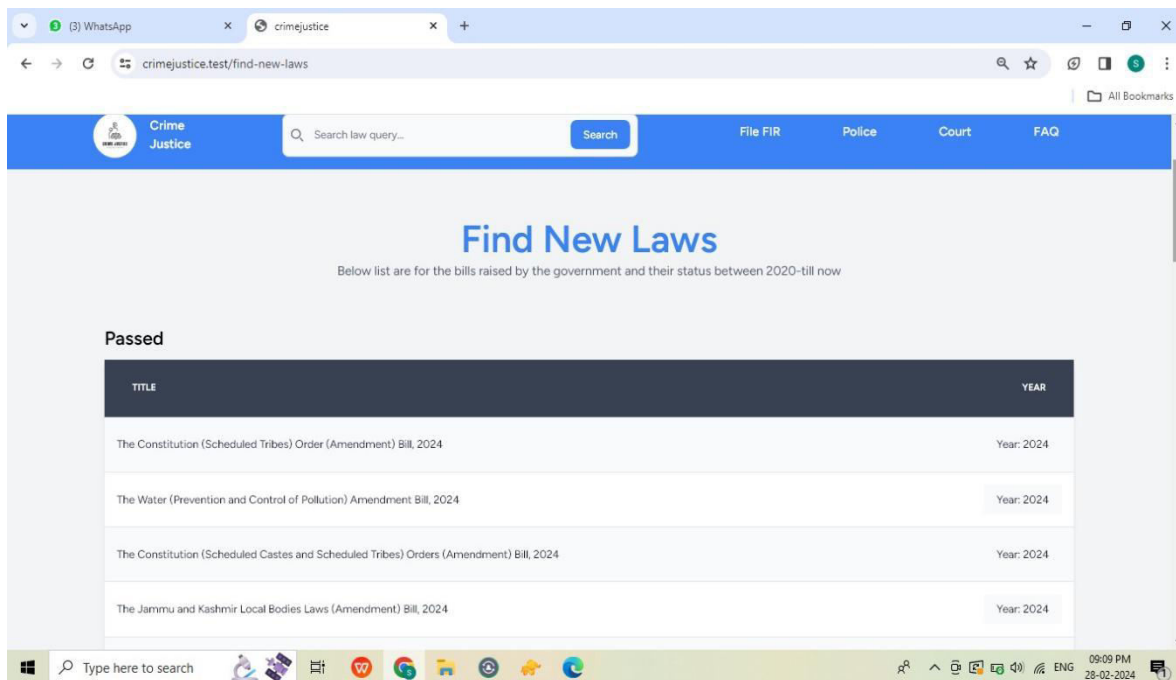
(3) WhatsApp ×
crimejustice ×
+

crimejustice.test/find-new-laws

All Bookmarks

Crime Justice
Search law query... Search
File FIR Police Court FAQ

Find New Laws

Below list are for the bills raised by the government and their status between 2020-till now

Passed

| TITLE | YEAR |
|---|---|
| The Constitution (Scheduled Tribes) Order (Amendment) Bill, 2024 | Year: 2024 |
| The Water (Prevention and Control of Pollution) Amendment Bill, 2024 | Year: 2024 |
| The Constitution (Scheduled Castes and Scheduled Tribes) Orders (Amendment) Bill, 2024 | Year: 2024 |
| The Jammu and Kashmir Local Bodies Laws (Amendment) Bill, 2024 | Year: 2024 |

Type here to search
ENG
09:09 PM
28-02-2024